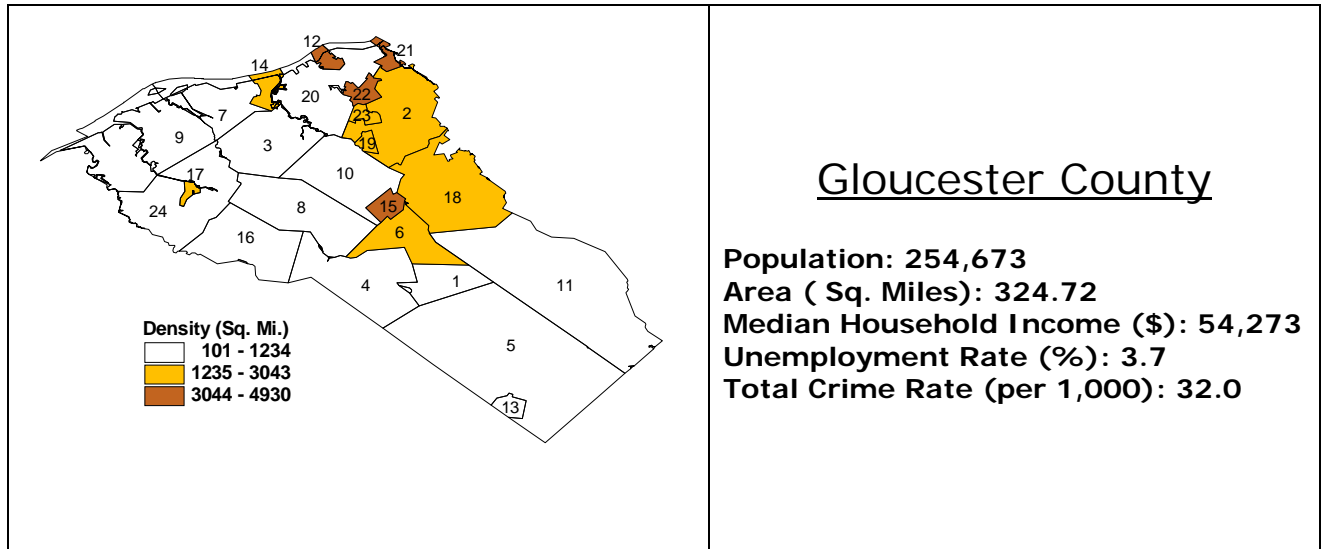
12
21
14
22
20
7
2
23
9
3
19
17
10
18
15
24
8
6
16
1
4
11
Density (Sq. Mi.)
101 - 1234
1235 - 3043
3044 - 4930
5
13

Gloucester County

Population: 254,673
Area ( Sq. Miles): 324.72
Median Household Income ($): 54,273
Unemployment Rate (%): 3.7
Total Crime Rate (per 1,000): 32.0